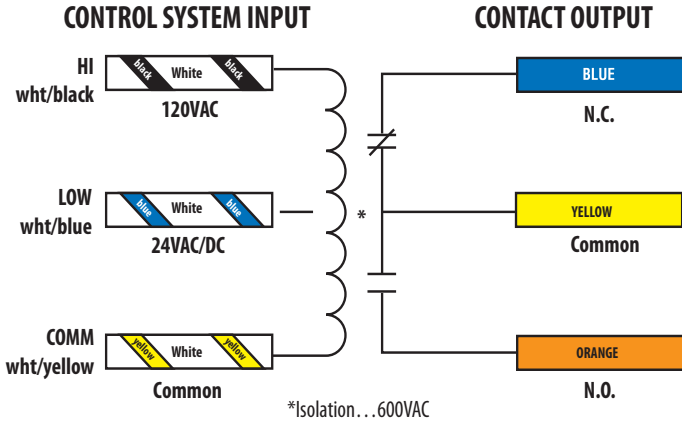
CONTROL SYSTEM INPUT

CONTACT OUTPUT

HI
wht/black

black White black

120VAC

LOW
wht/blue

blue White blue

24VAC/DC

COMM
wht/yellow

yellow White yellow

Common

*

BLUE

N.C.

YELLOW

Common

ORANGE

N.O.

*Isolation…600VAC